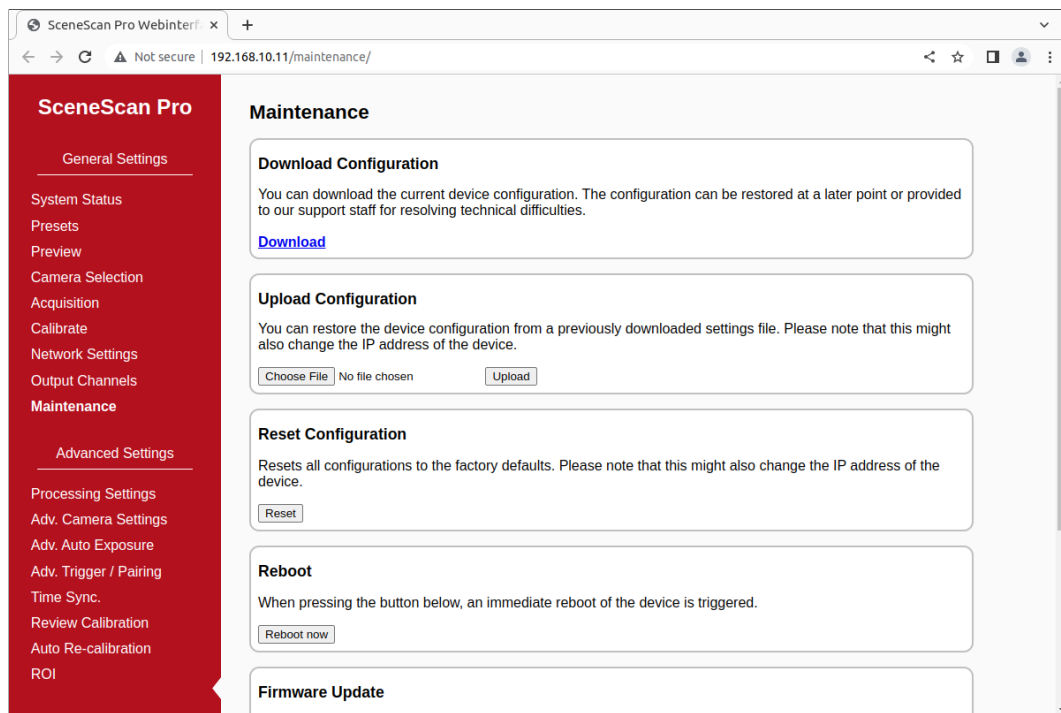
SceneScan Pro Webinterf ×
+

Not secure | 192.168.10.11/maintenance/

SceneScan Pro

General Settings

System Status
Presets
Preview
Camera Selection
Acquisition
Calibrate
Network Settings
Output Channels
Maintenance

Advanced Settings

Processing Settings
Adv. Camera Settings
Adv. Auto Exposure
Adv. Trigger / Pairing
Time Sync.
Review Calibration
Auto Re-calibration
ROI

Maintenance

Download Configuration

You can download the current device configuration. The configuration can be restored at a later point or provided to our support staff for resolving technical difficulties.

Download

Upload Configuration

You can restore the device configuration from a previously downloaded settings file. Please note that this might also change the IP address of the device.

Choose File No file chosen Upload

Reset Configuration

Resets all configurations to the factory defaults. Please note that this might also change the IP address of the device.

Reset

Reboot

When pressing the button below, an immediate reboot of the device is triggered.

Reboot now

Firmware Update